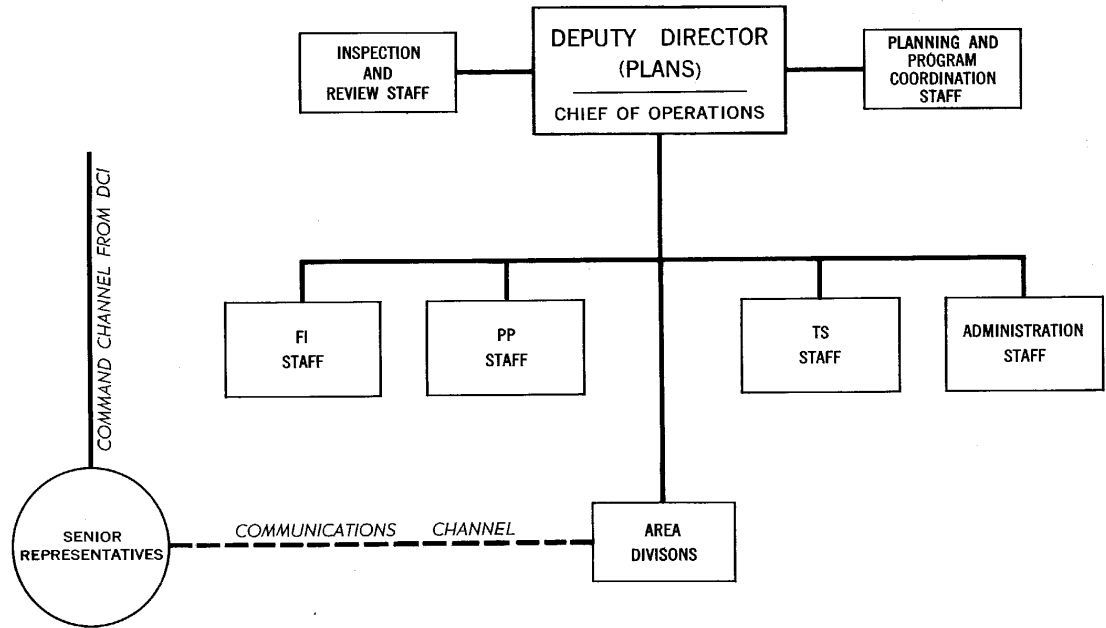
INSPECTION AND REVIEW STAFF

DEPUTY DIRECTOR (PLANS)

CHIEF OF OPERATIONS

PLANNING AND PROGRAM COORDINATION STAFF

COMMAND CHANNEL FROM DCI

FI STAFF

PP STAFF

TS STAFF

ADMINISTRATION STAFF

SENIOR REPRESENTATIVES

COMMUNICATIONS CHANNEL

AREA DIVISONS